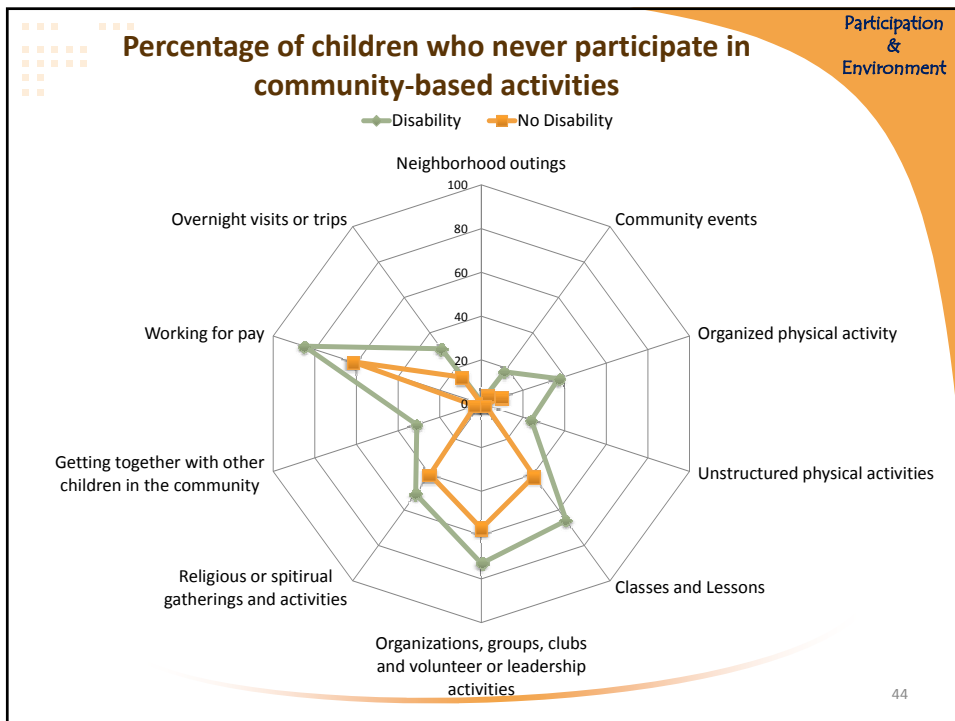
Participation & Environment

Percentage of children who never participate in community-based activities

Disability
No Disability

Neighborhood outings
100
80
60
40
20
0

Community events
Organized physical activity
Unstructured physical activities
Classes and Lessons
Organizations, groups, clubs and volunteer or leadership activities
Religious or spitirual gatherings and activities
Getting together with other children in the community
Working for pay
Overnight visits or trips

44